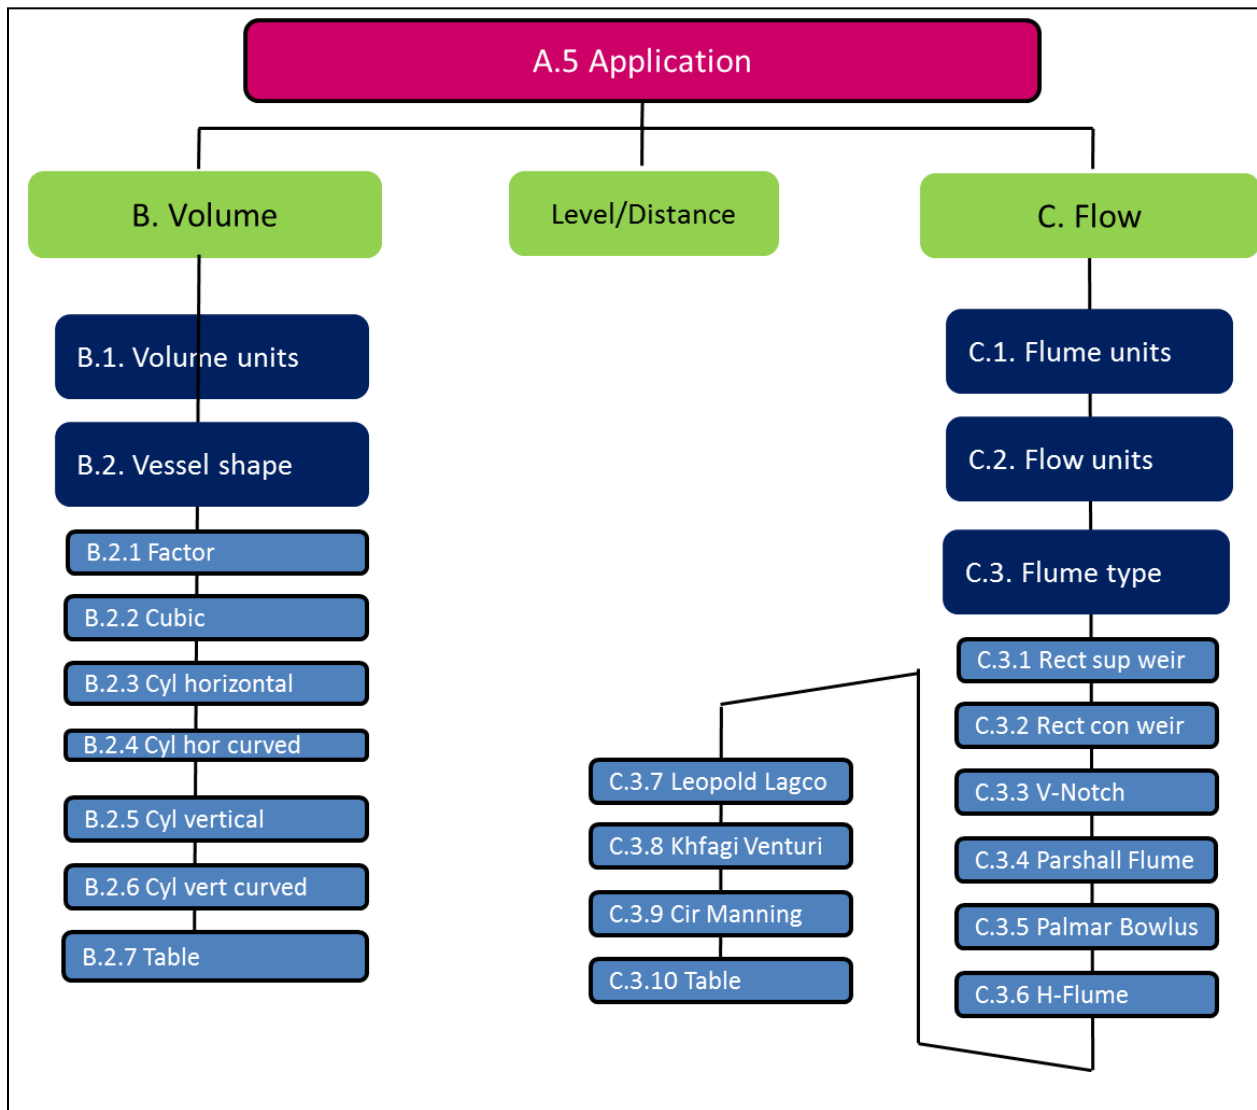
A.5 Application

B. Volume

Level/Distance

C. Flow

B.1. Volume units

B.2. Vessel shape

B.2.1 Factor

B.2.2 Cubic

B.2.3 Cyl horizontal

B.2.4 Cyl hor curved

B.2.5 Cyl vertical

B.2.6 Cyl vert curved

B.2.7 Table

C.1. Flume units

C.2. Flow units

C.3. Flume type

C.3.1 Rect sup weir

C.3.2 Rect con weir

C.3.3 V-Notch

C.3.4 Parshall Flume

C.3.5 Palmar Bowlus

C.3.6 H-Flume

C.3.7 Leopold Lagco

C.3.8 Khfagi Venturi

C.3.9 Cir Manning

C.3.10 Table